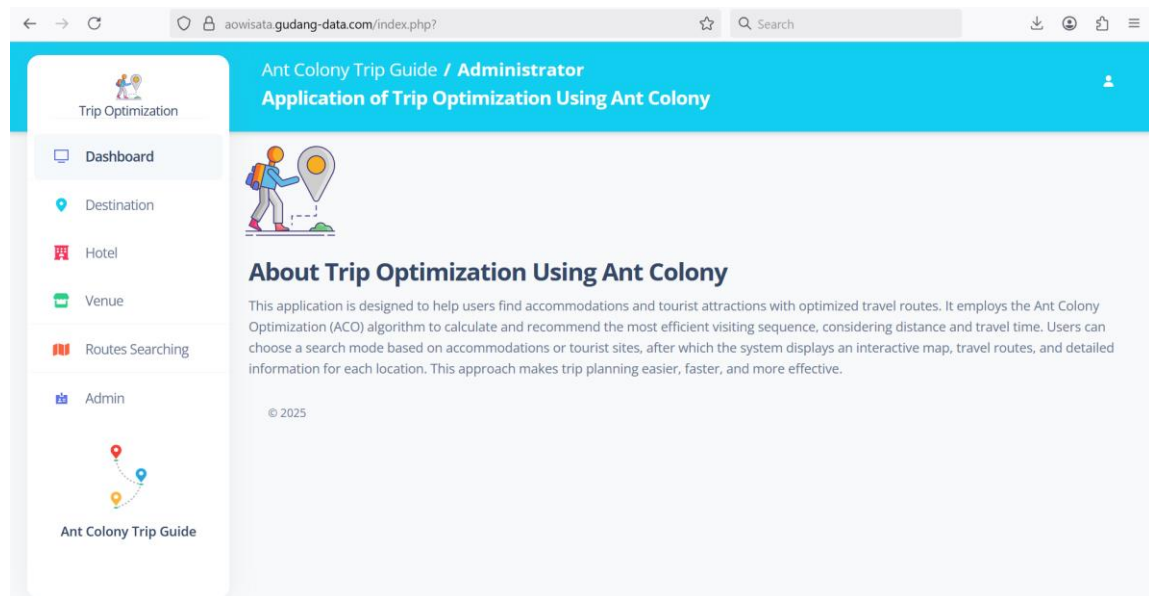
aowisata.gudang-data.com/index.php?

Search

Trip Optimization

Dashboard

Destination

Hotel

Venue

Routes Searching

Admin

Ant Colony Trip Guide

Ant Colony Trip Guide / Administrator

Application of Trip Optimization Using Ant Colony

About Trip Optimization Using Ant Colony

This application is designed to help users find accommodations and tourist attractions with optimized travel routes. It employs the Ant Colony Optimization (ACO) algorithm to calculate and recommend the most efficient visiting sequence, considering distance and travel time. Users can choose a search mode based on accommodations or tourist sites, after which the system displays an interactive map, travel routes, and detailed information for each location. This approach makes trip planning easier, faster, and more effective.

© 2025